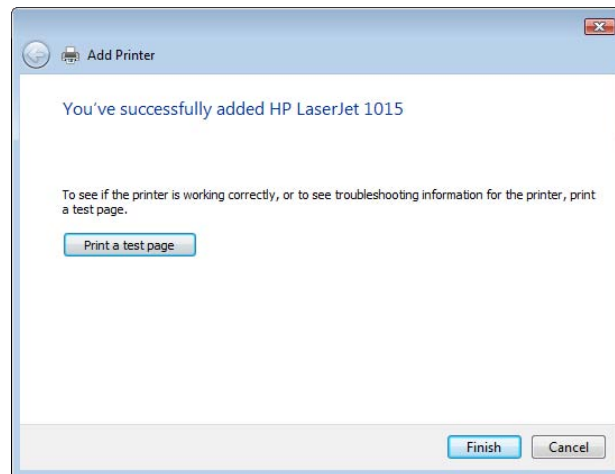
Add Printer

You've successfully added HP LaserJet 1015

To see if the printer is working correctly, or to see troubleshooting information for the printer, print a test page.

Print a test page

Finish

Cancel